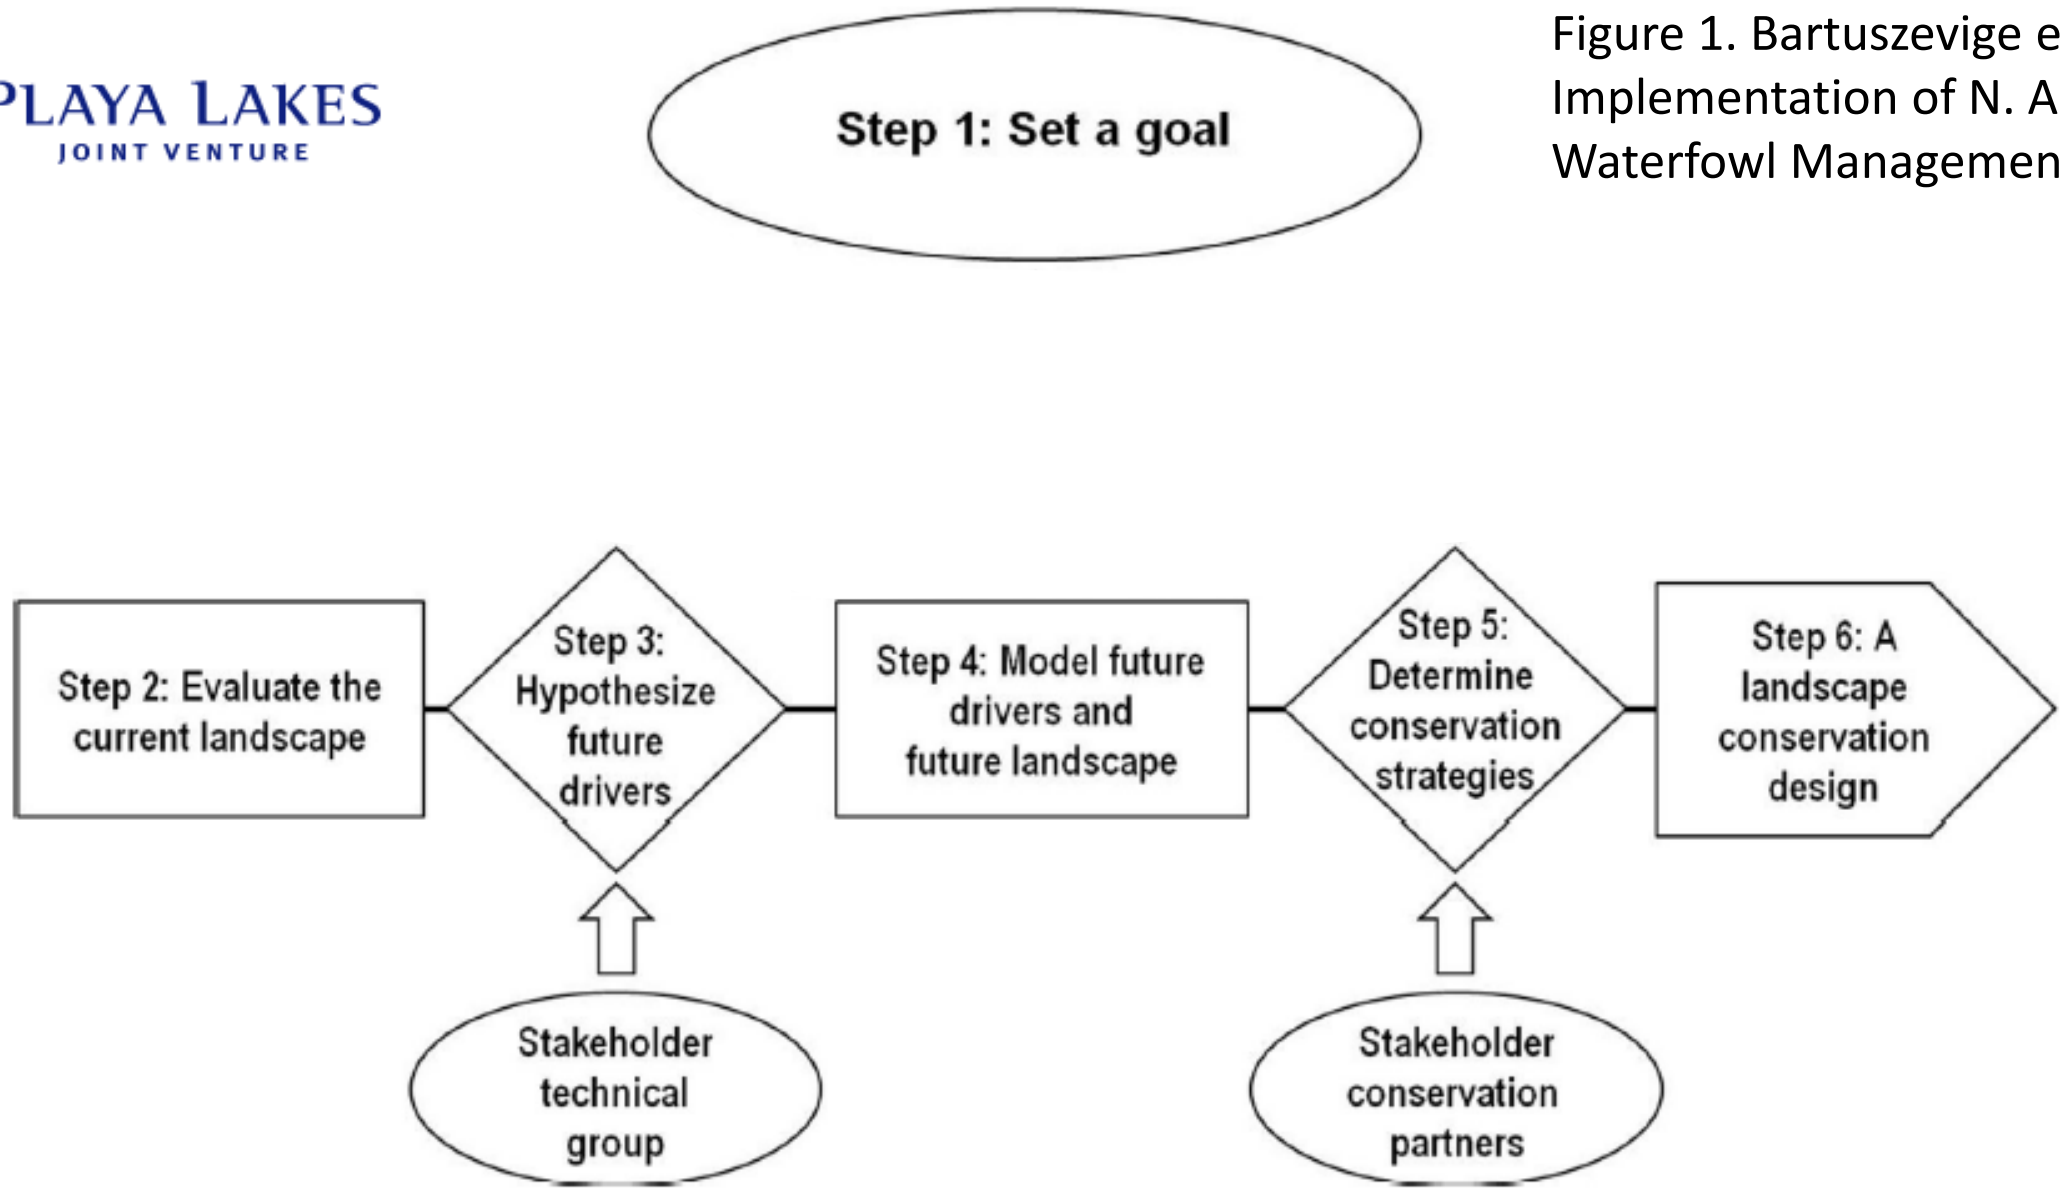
PLAYA LAKES
JOINT VENTURE

Step 1: Set a goal

Figure 1. Bartuszevige e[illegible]
Implementation of N. A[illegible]
Waterfowl Managemen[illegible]

Step 2: Evaluate the current landscape

Step 3: Hypothesize future drivers

Step 4: Model future drivers and future landscape

Step 5: Determine conservation strategies

Step 6: A landscape conservation design

Stakeholder technical group

Stakeholder conservation partners